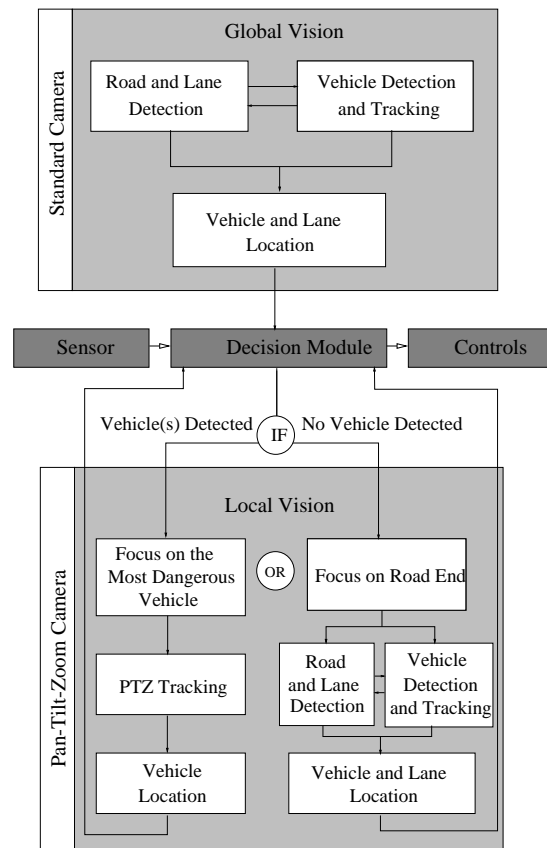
Standard Camera

Global Vision

Road and Lane Detection

Vehicle Detection and Tracking

Vehicle and Lane Location

Sensor

Decision Module

Controls

Vehicle(s) Detected

IF

No Vehicle Detected

Pan-Tilt-Zoom Camera

Local Vision

Focus on the Most Dangerous Vehicle

OR

Focus on Road End

PTZ Tracking

Road and Lane Detection

Vehicle Detection and Tracking

Vehicle Location

Vehicle and Lane Location